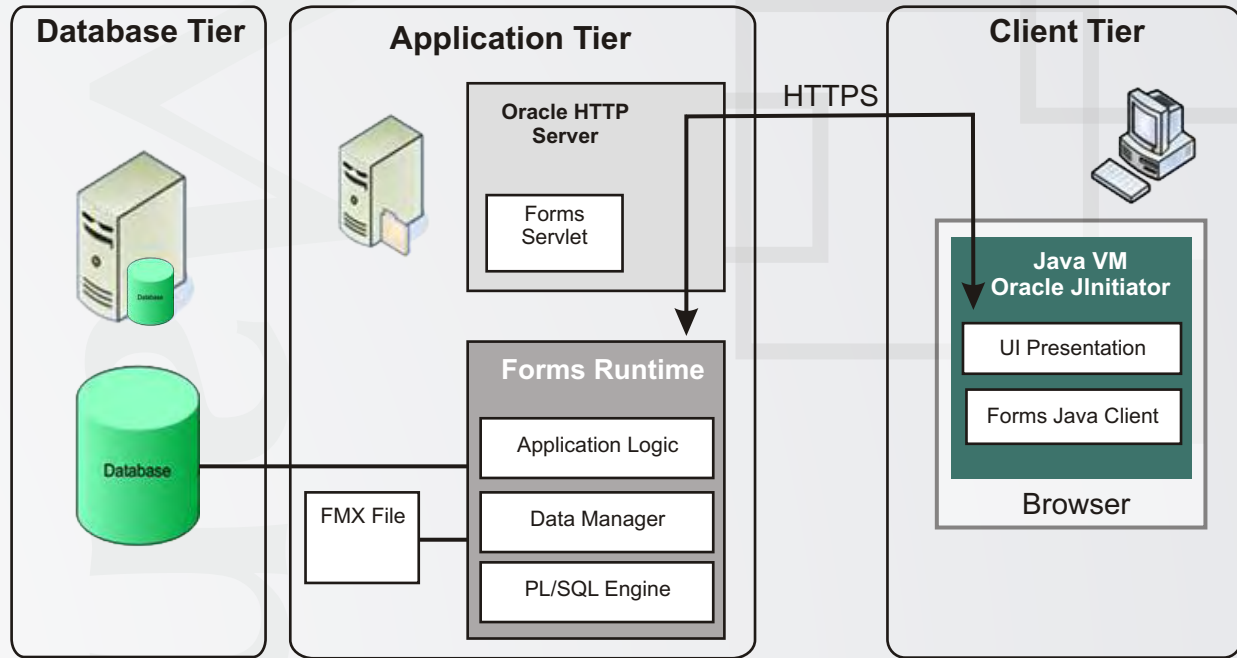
Database Tier

Database

Database

Application Tier

Oracle HTTP Server

Forms Servlet

Forms Runtime

Application Logic

Data Manager

PL/SQL Engine

FMX File

HTTPS

Client Tier

Java VM Oracle JInitiator

UI Presentation

Forms Java Client

Browser